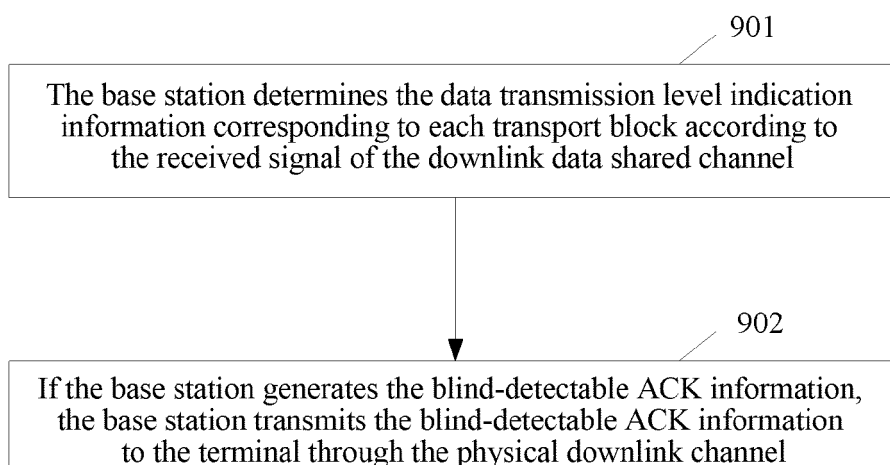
901

The base station determines the data transmission level indication information corresponding to each transport block according to the received signal of the downlink data shared channel

902

If the base station generates the blind-detectable ACK information, the base station transmits the blind-detectable ACK information to the terminal through the physical downlink channel